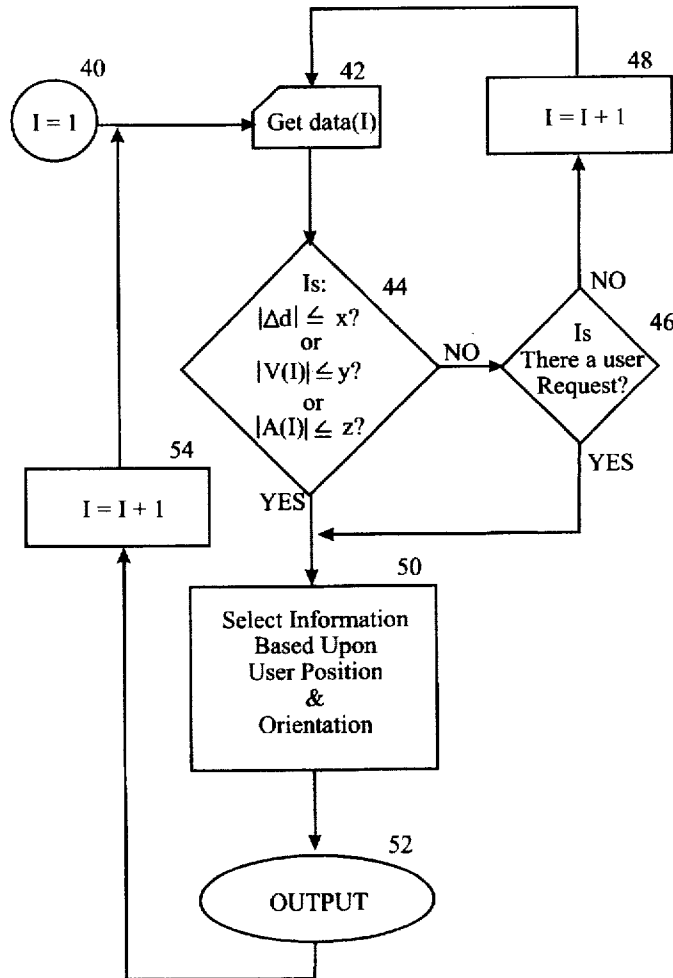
40
I = 1

42
Get data(I)

48
I = I + 1

44
Is:
$|\Delta d| \leq x$?
or
$|V(I)| \leq y$?
or
$|A(I)| \leq z$?

NO

46
Is
There a user
Request?

NO

YES

54
I = I + 1

YES

50
Select Information
Based Upon
User Position
&
Orientation

52
OUTPUT